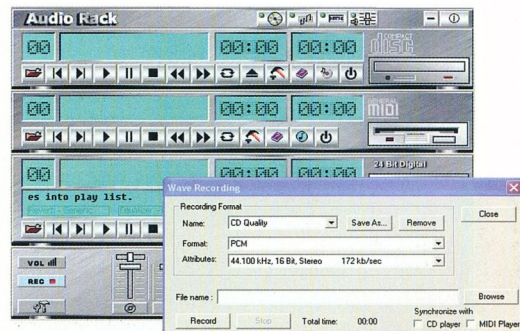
Audio Rack

00 00:00 00:00

00 00:00 00:00
MIDI

00 00:00 24 Bit Digital
es into play list.

VOL
REC

Wave Recording
Recording Format
Name: CD Quality Save As... Remove
Close
Format: PCM
Attributes: 44.100 kHz, 16 Bit, Stereo 172 kb/sec

File name : Browse
Record Stop Total time: 00:00
Synchronize with
CD player MIDI Player